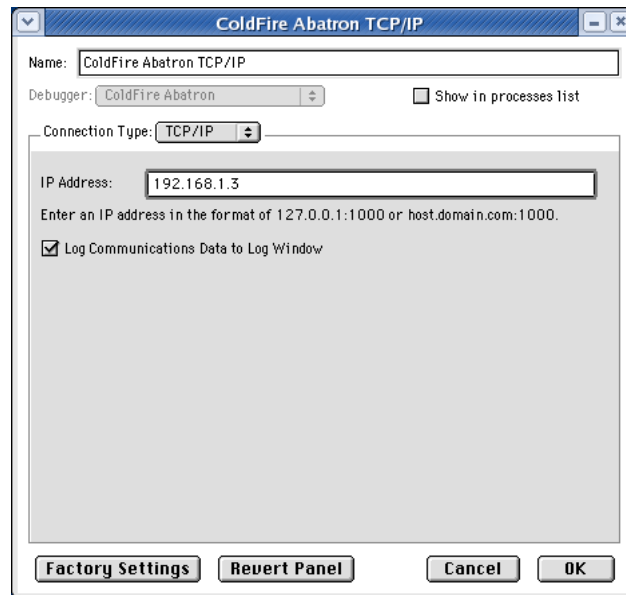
ColdFire Abatron TCP/IP

Name: ColdFire Abatron TCP/IP

Debugger: ColdFire Abatron

Show in processes list

Connection Type: TCP/IP

IP Address: 192.168.1.3

Enter an IP address in the format of 127.0.0.1:1000 or host.domain.com:1000.

Log Communications Data to Log Window

Factory Settings

Revert Panel

Cancel

OK